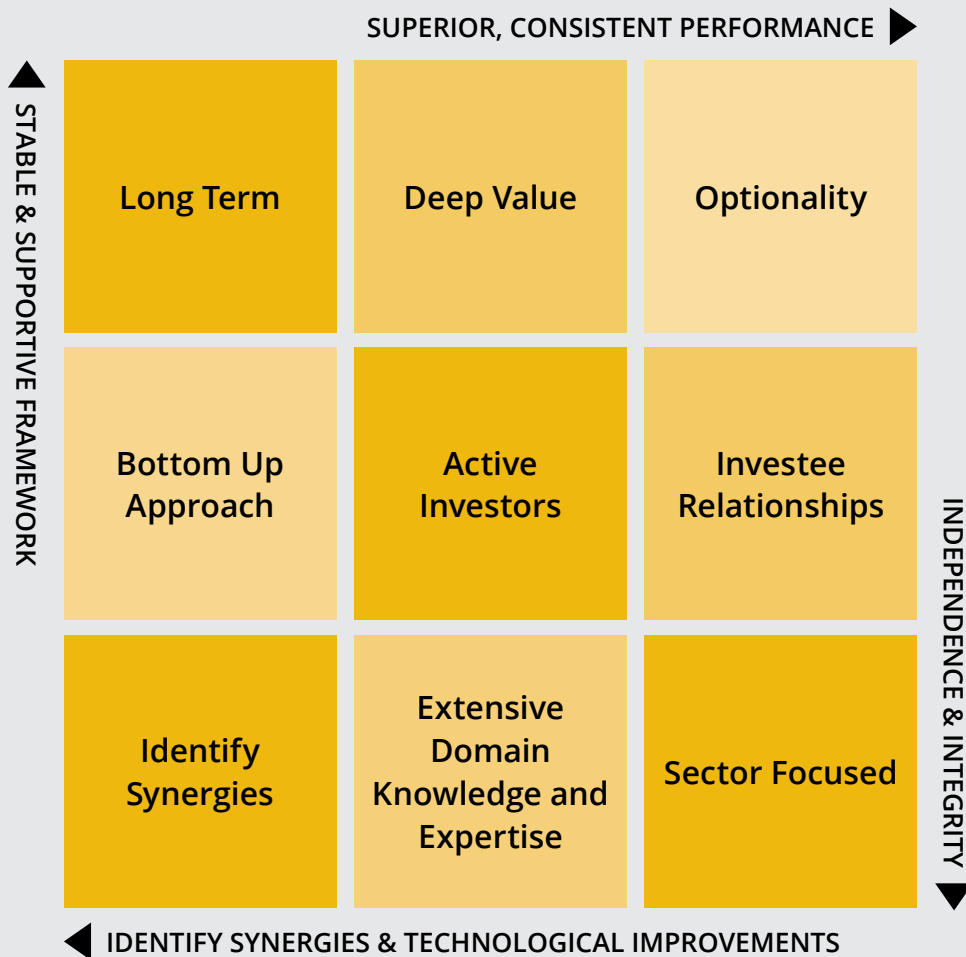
SUPERIOR, CONSISTENT PERFORMANCE

STABLE & SUPPORTIVE FRAMEWORK

Long Term

Deep Value

Optionality

Bottom Up Approach

Active Investors

Investee Relationships

Identify Synergies

Extensive Domain Knowledge and Expertise

Sector Focused

INDEPENDENCE & INTEGRITY

IDENTIFY SYNERGIES & TECHNOLOGICAL IMPROVEMENTS